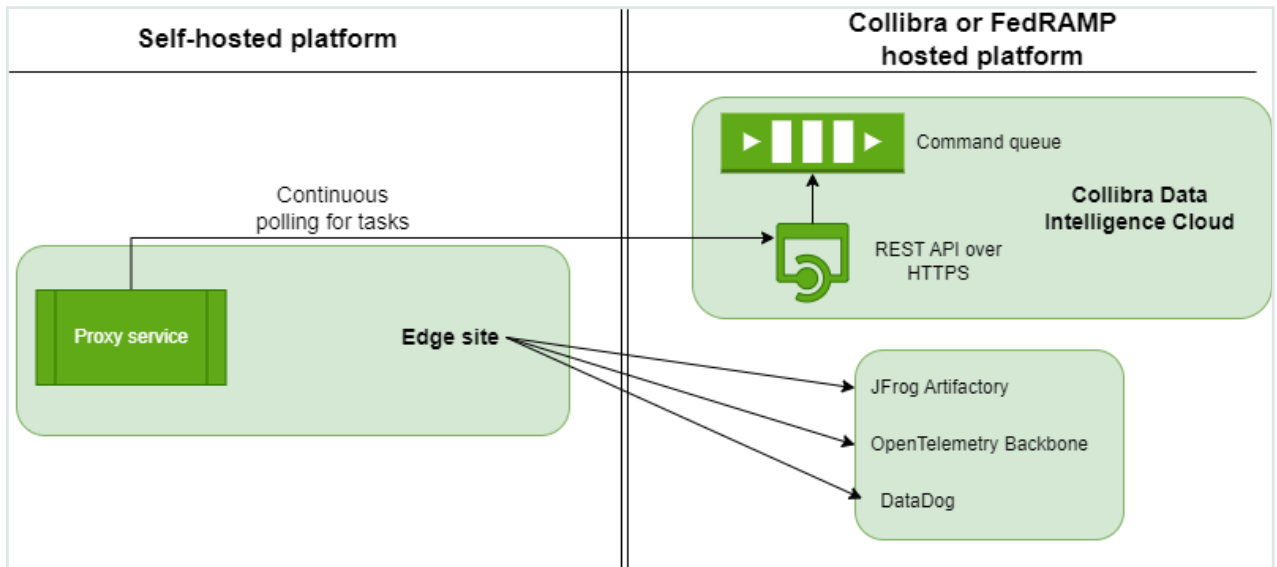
Self-hosted platform

Collibra or FedRAMP hosted platform

Command queue

Collibra Data Intelligence Cloud

Continuous polling for tasks

REST API over HTTPS

Proxy service

Edge site

JFrog Artifactory

OpenTelemetry Backbone

DataDog